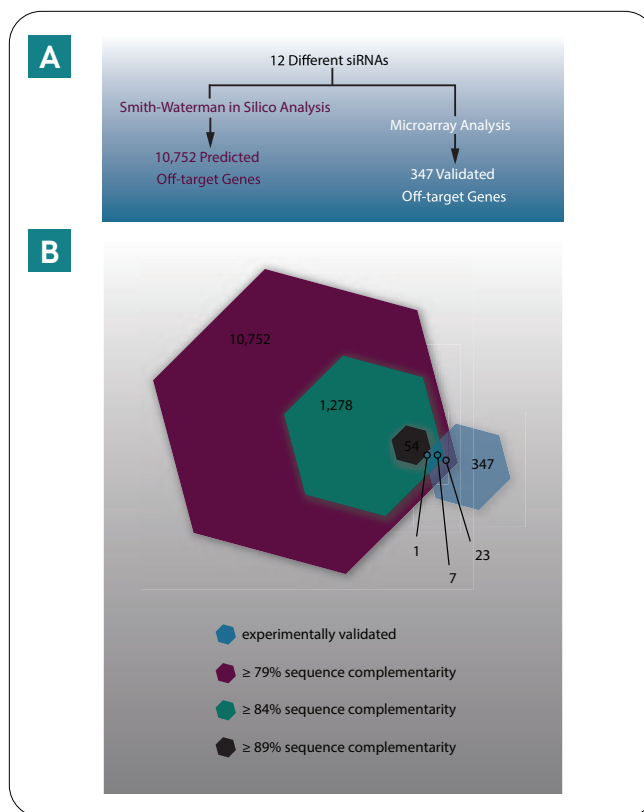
A

12 Different siRNAs

Smith-Waterman in Silico Analysis

Microarray Analysis

10,752 Predicted Off-target Genes

347 Validated Off-target Genes

B

10,752

1,278

54

347

1

7

23

experimentally validated

≥ 79% sequence complementarity

≥ 84% sequence complementarity

≥ 89% sequence complementarity